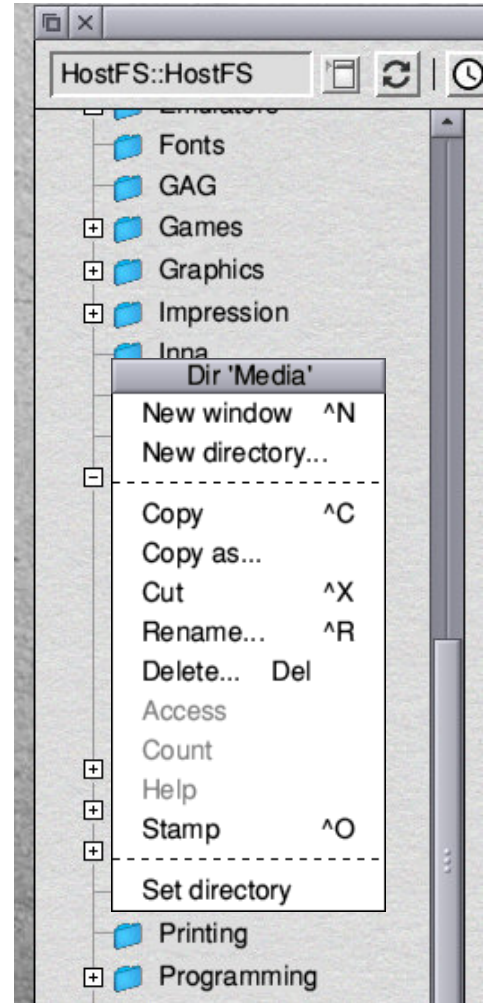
HostFS::HostFS

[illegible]
Fonts
GAG
Games
Graphics
Impression
Inna

Dir 'Media'
New window ^N
New directory...
Copy ^C
Copy as...
Cut ^X
Rename... ^R
Delete... Del
Access
Count
Help
Stamp ^O
Set directory

Printing
Programming